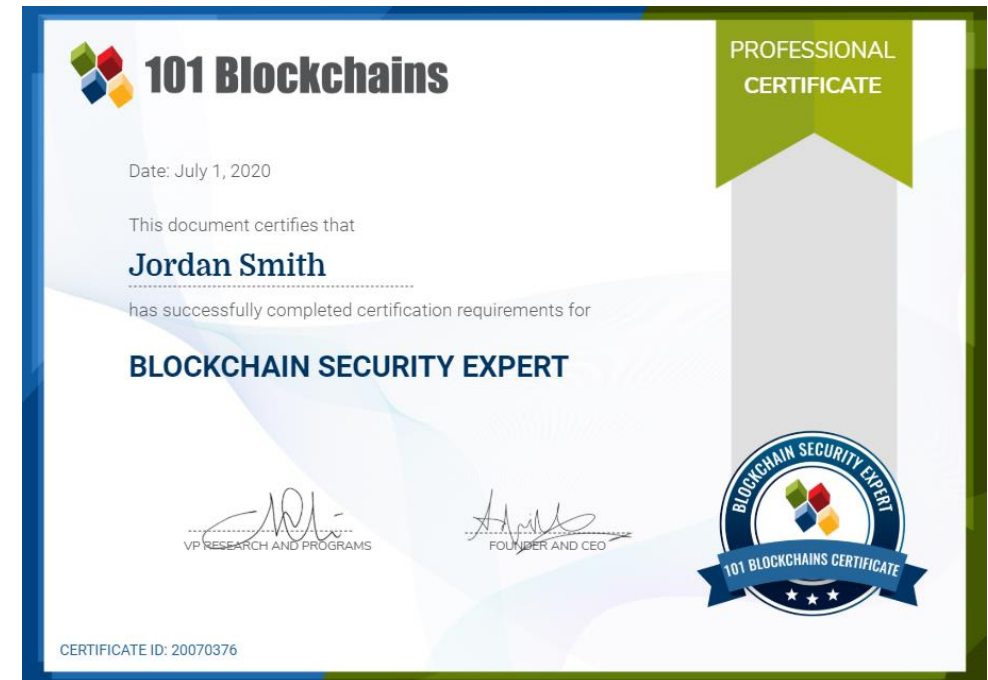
101 Blockchains

PROFESSIONAL CERTIFICATE

Date: July 1, 2020

This document certifies that

Jordan Smith

has successfully completed certification requirements for

BLOCKCHAIN SECURITY EXPERT

VP RESEARCH AND PROGRAMS

FOUNDER AND CEO

BLOCKCHAIN SECURITY EXPERT

101 BLOCKCHAINS CERTIFICATE

CERTIFICATE ID: 20070376